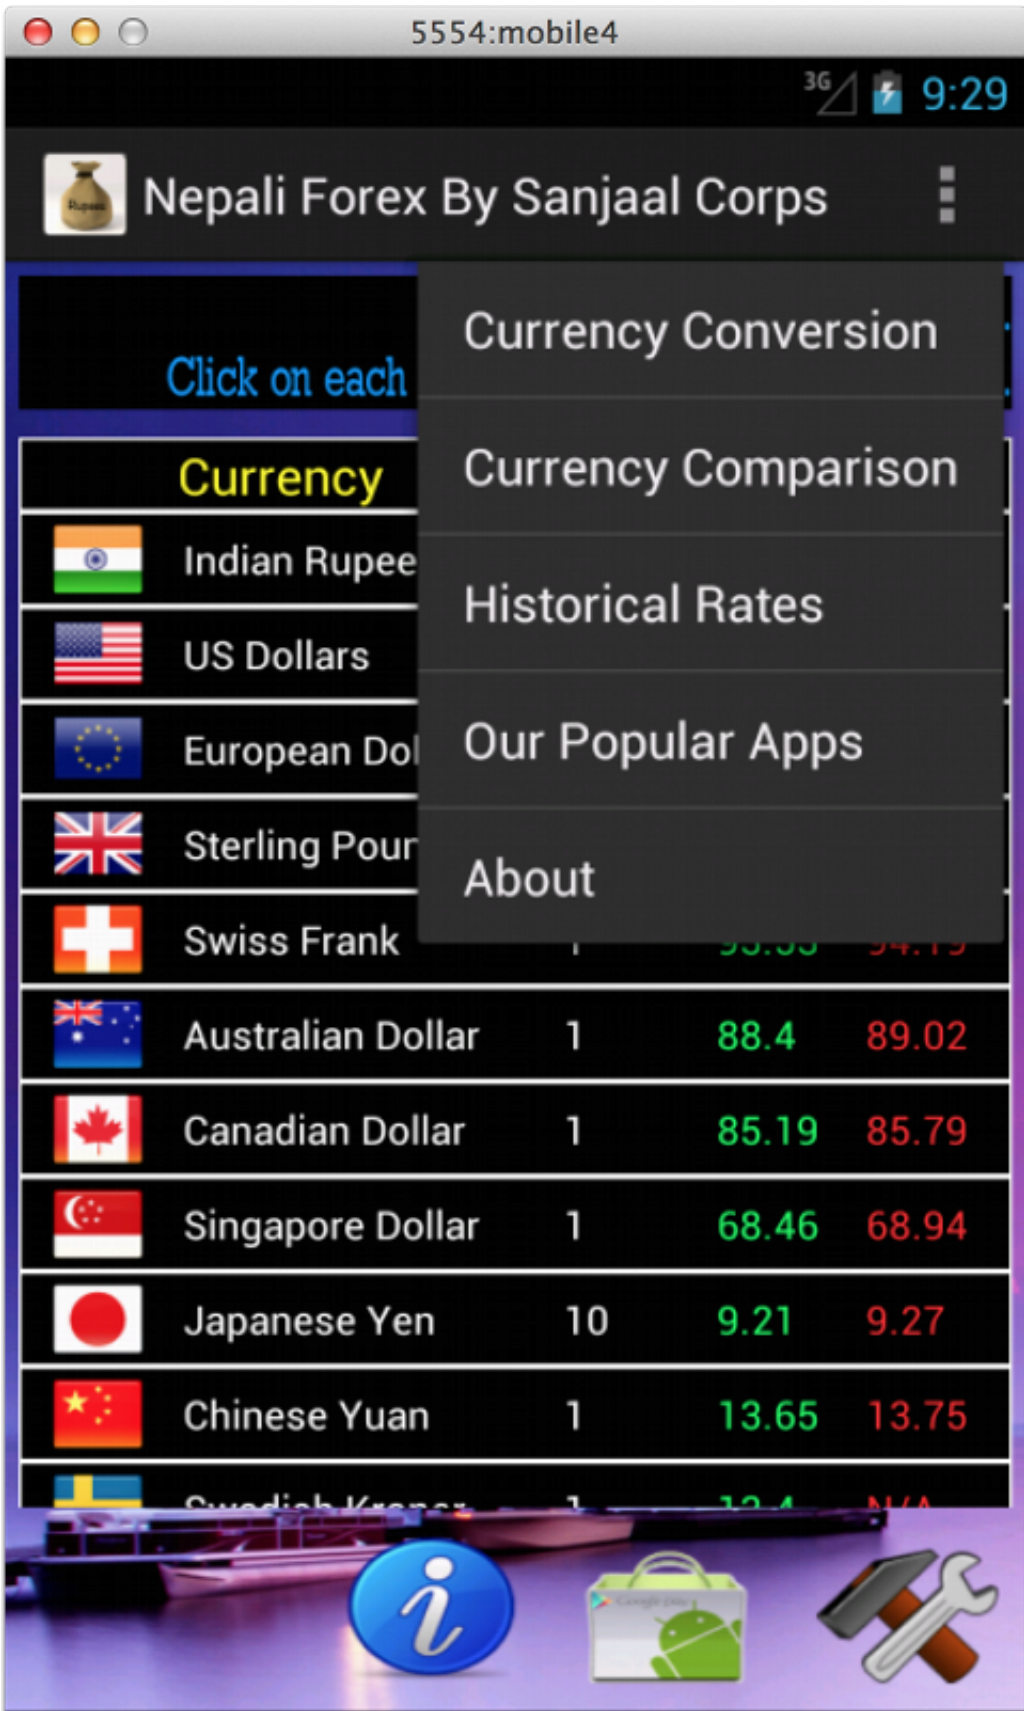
5554:mobile4

3G 9:29

Nepali Forex By Sanjaal Corps

Click on each

Currency Conversion

Currency Comparison

Historical Rates

Our Popular Apps

About

| Currency | | | |
|---|---|---|---|
| Indian Rupee | | | |
| US Dollars | | | |
| European Do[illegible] | | | |
| Sterling Pou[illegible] | | | |
| Swiss Frank | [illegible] | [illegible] | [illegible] |
| Australian Dollar | 1 | 88.4 | 89.02 |
| Canadian Dollar | 1 | 85.19 | 85.79 |
| Singapore Dollar | 1 | 68.46 | 68.94 |
| Japanese Yen | 10 | 9.21 | 9.27 |
| Chinese Yuan | 1 | 13.65 | 13.75 |
| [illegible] | 1 | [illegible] | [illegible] |